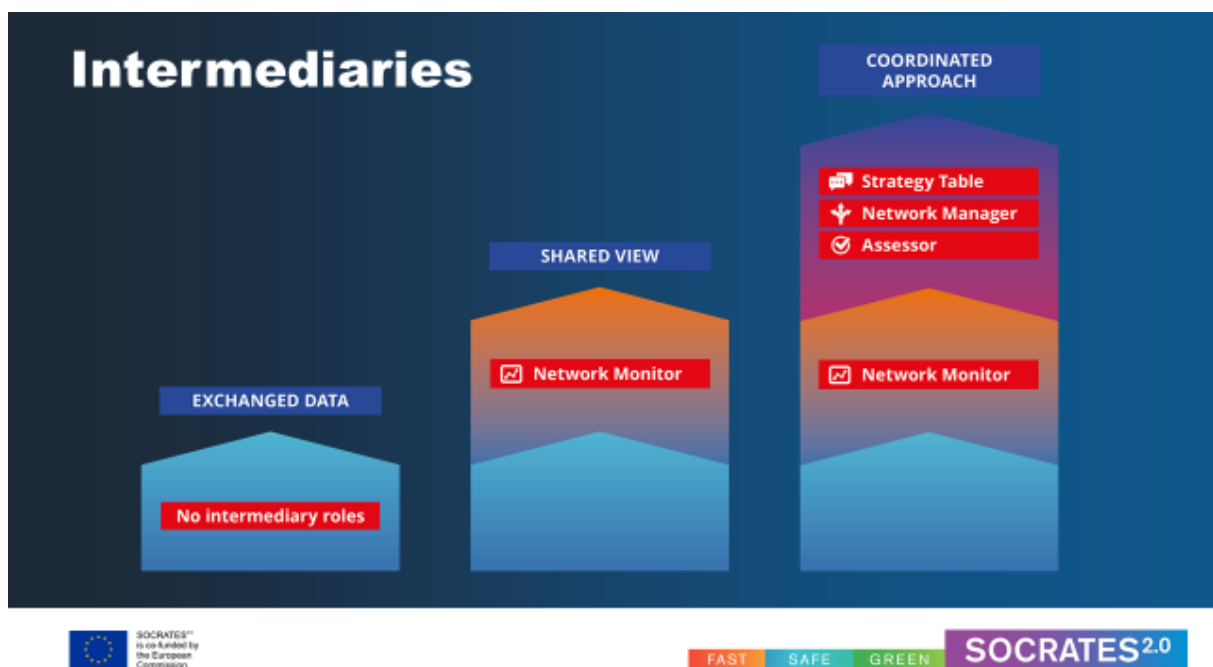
Intermediaries

EXCHANGED DATA

No intermediary roles

SHARED VIEW

Network Monitor

COORDINATED APPROACH

Strategy Table

Network Manager

Assessor

Network Monitor

SOCRATES$^{2.0}$ is co-funded by the European Commission

FAST SAFE GREEN SOCRATES$^{2.0}$